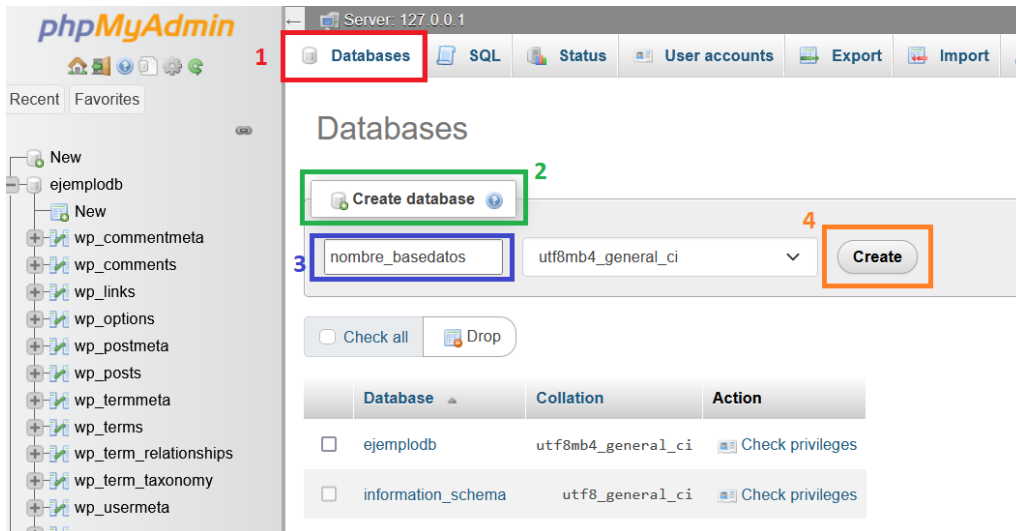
phpMyAdmin

Recent Favorites

New
ejemplodb
New
wp_commentmeta
wp_comments
wp_links
wp_options
wp_postmeta
wp_posts
wp_termmeta
wp_terms
wp_term_relationships
wp_term_taxonomy
wp_usermeta

Server: 127.0.0.1

1 Databases SQL Status User accounts Export Import

Databases

2 Create database

3 nombre_basedatos utf8mb4_general_ci 4 Create

Check all Drop

| | Database | Collation | Action |
|---|---|---|---|
| | ejemplodb | utf8mb4_general_ci | Check privileges |
| | information_schema | utf8_general_ci | Check privileges |